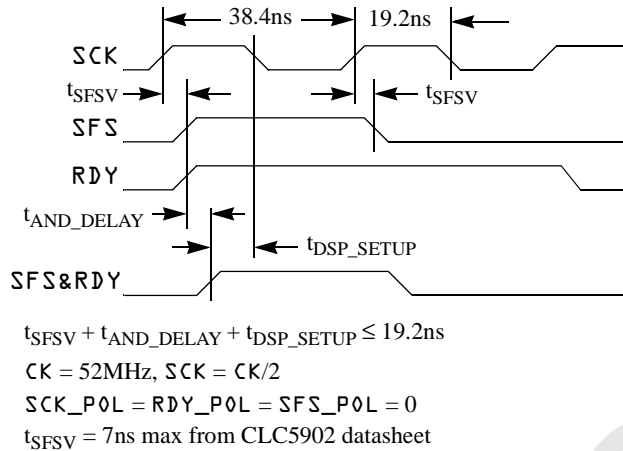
38.4ns
19.2ns
SCK
$t_{SFSV}$
$t_{SFSV}$
SFS
RDY
$t_{AND\_DELAY}$
$t_{DSP\_SETUP}$
SFS&RDY

$t_{SFSV} + t_{AND\_DELAY} + t_{DSP\_SETUP} \leq 19.2$ns
CK = 52MHz, SCK = CK/2
SCK_POL = RDY_POL = SFS_POL = 0
$t_{SFSV}$ = 7ns max from CLC5902 datasheet